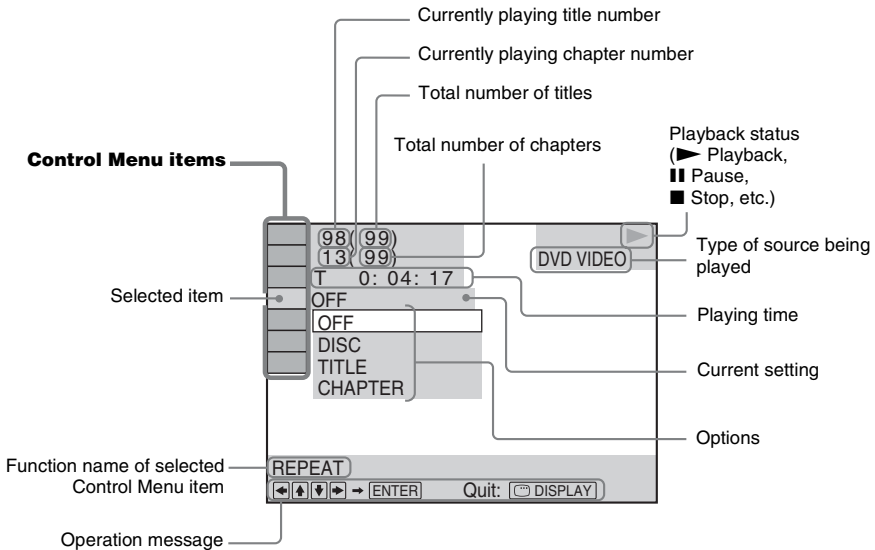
Currently playing title number

Currently playing chapter number

Total number of titles

Total number of chapters

Playback status (► Playback, ❚❚ Pause, ■ Stop, etc.)

Control Menu items

98(99)
13(99)
T 0: 04: 17

DVD VIDEO

Type of source being played

Selected item

OFF

OFF
DISC
TITLE
CHAPTER

Playing time

Current setting

Options

Function name of selected Control Menu item

REPEAT

◄▲▼► → ENTER Quit: DISPLAY

Operation message